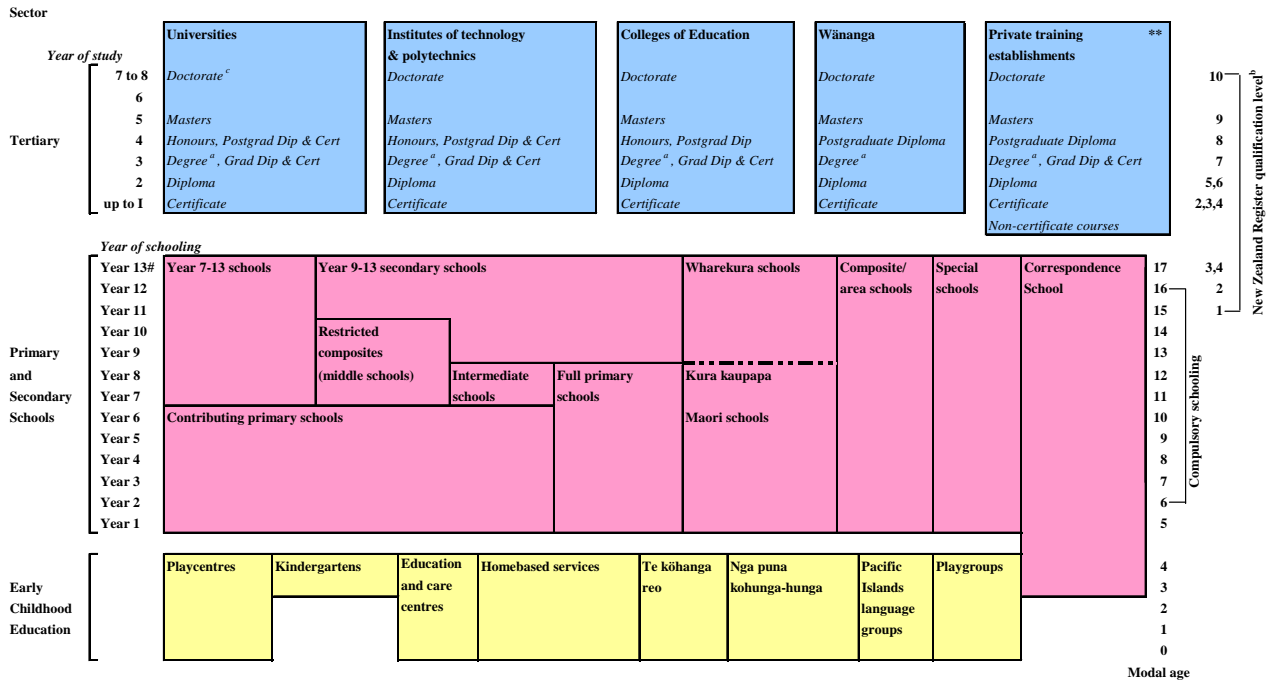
Sector

Year of study

Tertiary

| | Universities | Institutes of technology & polytechnics | Colleges of Education | Wānanga | Private training establishments ** | |
|---|---|---|---|---|---|---|
| 7 to 8 | Doctorate $^c$ | Doctorate | Doctorate | Doctorate | Doctorate | 10 |
| 6 | | | | | | |
| 5 | Masters | Masters | Masters | Masters | Masters | 9 |
| 4 | Honours, Postgrad Dip & Cert | Honours, Postgrad Dip & Cert | Honours, Postgrad Dip | Postgraduate Diploma | Postgraduate Diploma | 8 |
| 3 | Degree $^a$, Grad Dip & Cert | Degree $^a$, Grad Dip & Cert | Degree $^a$, Grad Dip & Cert | Degree $^a$ | Degree $^a$, Grad Dip & Cert | 7 |
| 2 | Diploma | Diploma | Diploma | Diploma | Diploma | 5,6 |
| up to I | Certificate | Certificate | Certificate | Certificate | Certificate | 2,3,4 |
| | | | | | Non-certificate courses | |

New Zealand Register qualification level$^b$

Year of schooling

Primary and Secondary Schools

Year 13# Year 12 Year 11 Year 10 Year 9 Year 8 Year 7 Year 6 Year 5 Year 4 Year 3 Year 2 Year 1

Year 7-13 schools

Year 9-13 secondary schools

Restricted composites (middle schools)

Intermediate schools

Full primary schools

Contributing primary schools

Wharekura schools

Kura kaupapa

Maori schools

Composite/ area schools

Special schools

Correspondence School

17 3,4
16 2
15 1
14
13
12
11
10
9
8
7
6
5

Compulsory schooling

Early Childhood Education

Playcentres

Kindergartens

Education and care centres

Homebased services

Te kōhanga reo

Nga puna kohunga-hunga

Pacific Islands language groups

Playgroups

4
3
2
1
0

Modal age